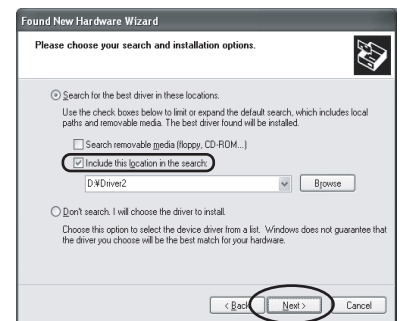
Found New Hardware Wizard

Please choose your search and installation options.

Search for the best driver in these locations.

Use the check boxes below to limit or expand the default search, which includes local paths and removable media. The best driver found will be installed.

Search removable media (floppy, CD-ROM...)

Include this location in the search:

D:¥Driver2

Browse

Don't search. I will choose the driver to install.

Choose this option to select the device driver from a list. Windows does not guarantee that the driver you choose will be the best match for your hardware.

< Back

Next >

Cancel